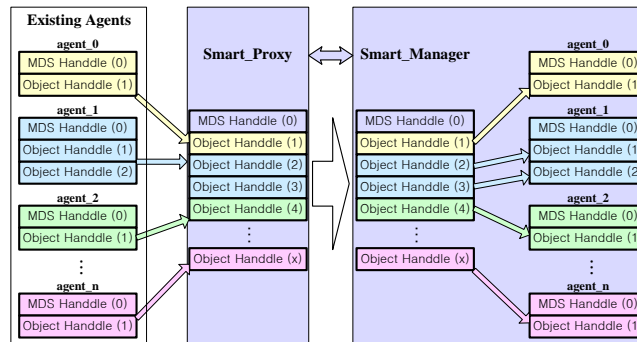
Existing Agents

agent_0
MDS Handdle (0)
Object Handdle (1)

agent_1
MDS Handdle (0)
Object Handdle (1)
Object Handdle (2)

agent_2
MDS Handdle (0)
Object Handdle (1)

⋮

agent_n
MDS Handdle (0)
Object Handdle (1)

Smart_Proxy

MDS Handdle (0)
Object Handdle (1)
Object Handdle (2)
Object Handdle (3)
Object Handdle (4)
⋮
Object Handdle (x)

Smart_Manager

MDS Handdle (0)
Object Handdle (1)
Object Handdle (2)
Object Handdle (3)
Object Handdle (4)
⋮
Object Handdle (x)

agent_0
MDS Handdle (0)
Object Handdle (1

agent_1
MDS Handdle (0)
Object Handdle (1
Object Handdle (2

agent_2
MDS Handdle (0)
Object Handdle (1

⋮

agent_n
MDS Handdle (0)
Object Handdle (1